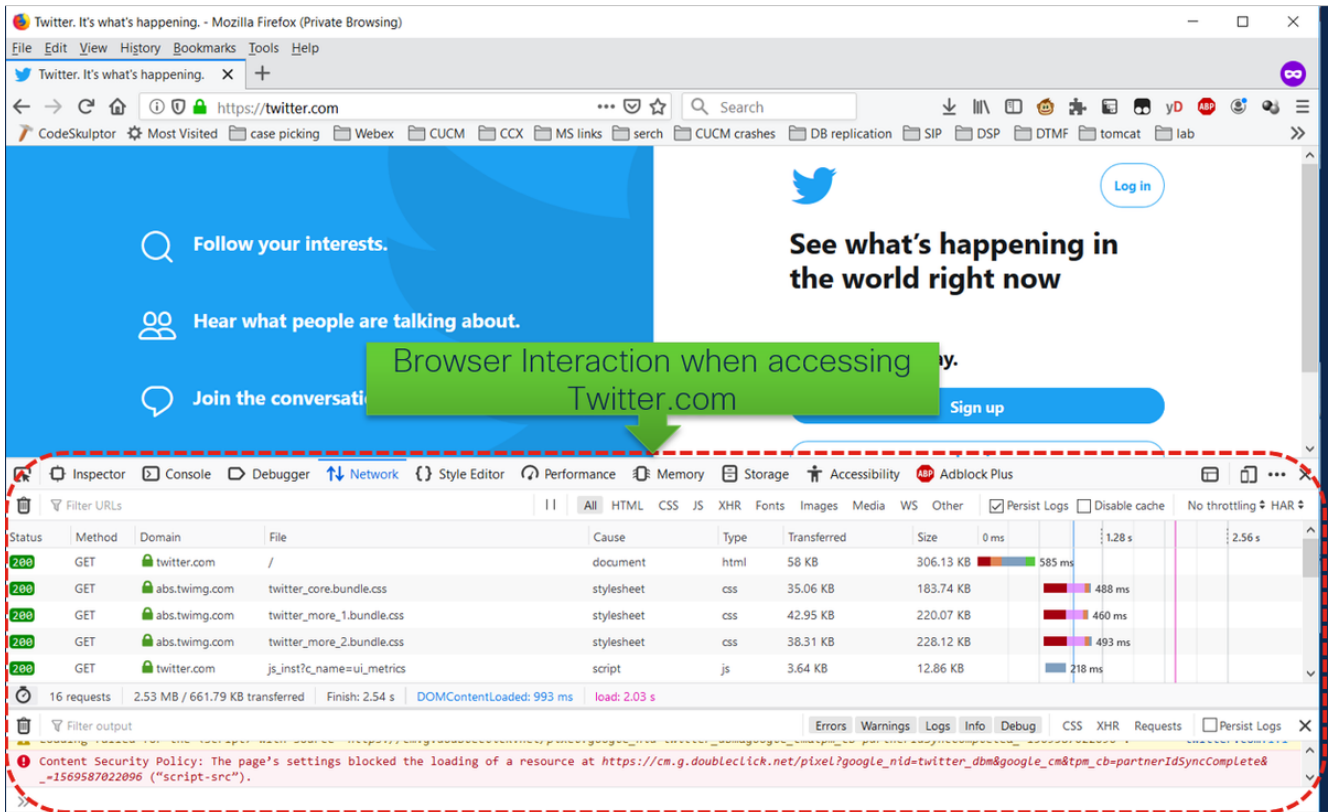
Twitter. It's what's happening. - Mozilla Firefox (Private Browsing)

File Edit View History Bookmarks Tools Help

Twitter. It's what's happening.

https://twitter.com

Search

CodeSkulptor Most Visited case picking Webex CUCM CCX MS links serch CUCM crashes DB replication SIP DSP DTMF tomcat lab

Follow your interests.

Hear what people are talking about.

Join the conversati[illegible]

Log in

See what's happening in the world right now

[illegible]ay.

Sign up

Browser Interaction when accessing Twitter.com

Inspector Console Debugger Network Style Editor Performance Memory Storage Accessibility Adblock Plus

Filter URLs

All HTML CSS JS XHR Fonts Images Media WS Other Persist Logs Disable cache No throttling HAR

| Status | Method | Domain | File | Cause | Type | Transferred | Size | 0 ms 1.28 s 2.56 s |
|---|---|---|---|---|---|---|---|---|
| 200 | GET | twitter.com | / | document | html | 58 KB | 306.13 KB | 585 ms |
| 200 | GET | abs.twimg.com | twitter_core.bundle.css | stylesheet | css | 35.06 KB | 183.74 KB | 488 ms |
| 200 | GET | abs.twimg.com | twitter_more_1.bundle.css | stylesheet | css | 42.95 KB | 220.07 KB | 460 ms |
| 200 | GET | abs.twimg.com | twitter_more_2.bundle.css | stylesheet | css | 38.31 KB | 228.12 KB | 493 ms |
| 200 | GET | twitter.com | js_inst?c_name=ui_metrics | script | js | 3.64 KB | 12.86 KB | 218 ms |

16 requests 2.53 MB / 661.79 KB transferred Finish: 2.54 s DOMContentLoaded: 993 ms load: 2.03 s

Filter output

Errors Warnings Logs Info Debug CSS XHR Requests Persist Logs

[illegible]

Content Security Policy: The page's settings blocked the loading of a resource at https://cm.g.doubleclick.net/pixel?google_nid=twitter_dbm&google_cm&tpm_cb=partnerIdSyncComplete&_=1569587022096 ("script-src").